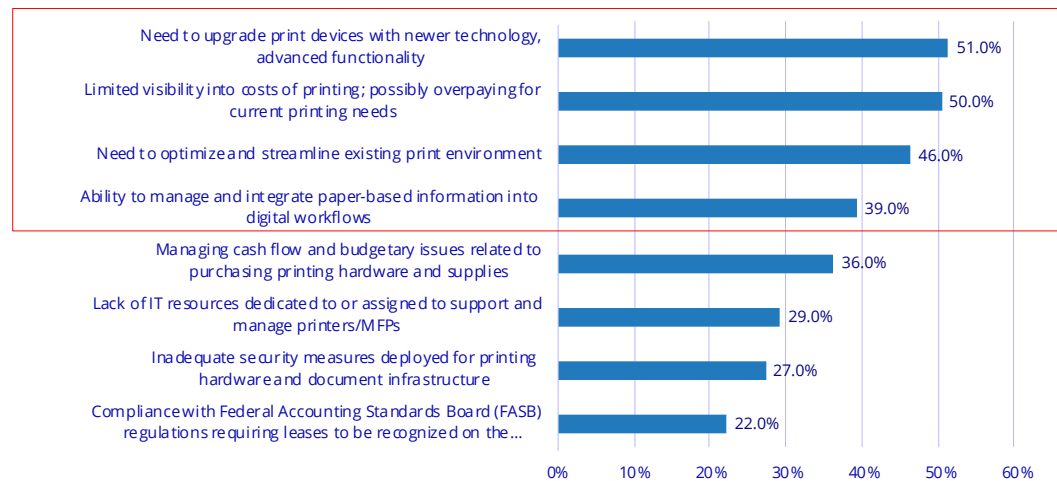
Need to upgrade print devices with newer technology, advanced functionality
51.0%

Limited visibility into costs of printing; possibly overpaying for current printing needs
50.0%

Need to optimize and streamline existing print environment
46.0%

Ability to manage and integrate paper-based information into digital workflows
39.0%

Managing cash flow and budgetary issues related to purchasing printing hardware and supplies
36.0%

Lack of IT resources dedicated to or assigned to support and manage printers/MFPs
29.0%

Inadequate security measures deployed for printing hardware and document infrastructure
27.0%

Compliance with Federal Accounting Standards Board (FASB) regulations requiring leases to be recognized on the...
22.0%

0% 10% 20% 30% 40% 50% 60%